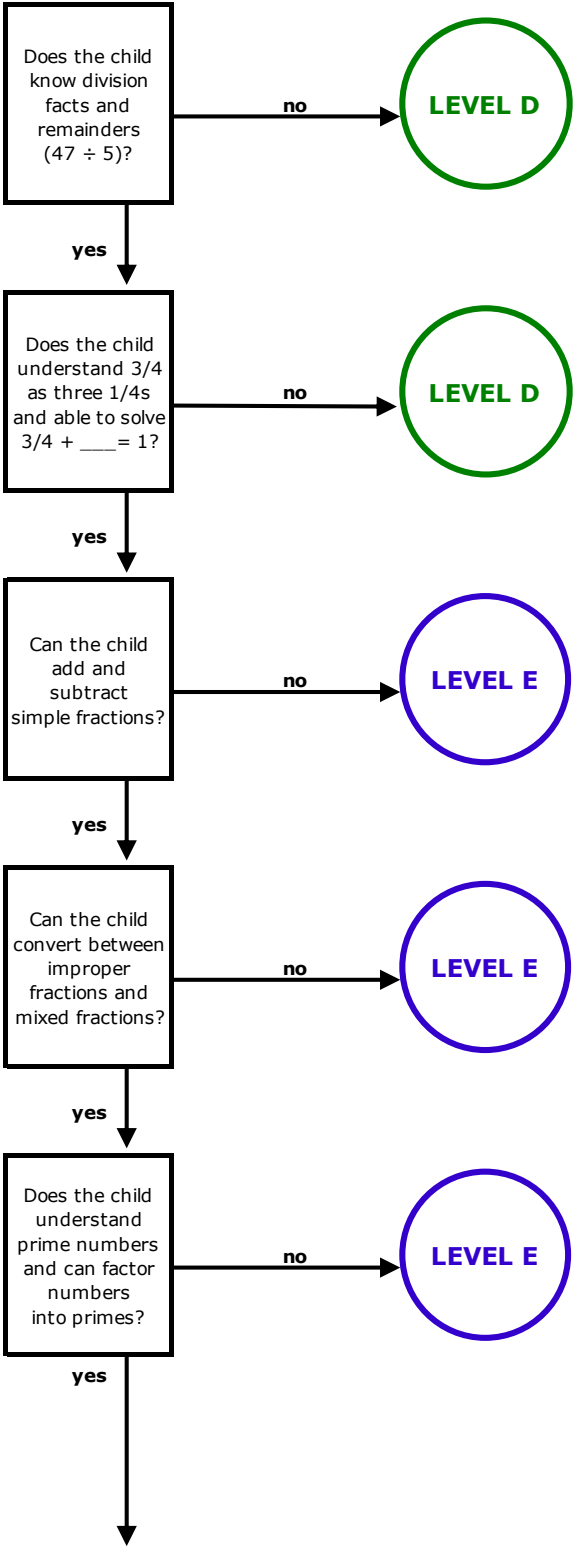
Does the child know division facts and remainders ($47 \div 5$)?

no

LEVEL D

yes

Does the child understand 3/4 as three 1/4s and able to solve 3/4 + ___= 1?

no

LEVEL D

yes

Can the child add and subtract simple fractions?

no

LEVEL E

yes

Can the child convert between improper fractions and mixed fractions?

no

LEVEL E

yes

Does the child understand prime numbers and can factor numbers into primes?

no

LEVEL E

yes